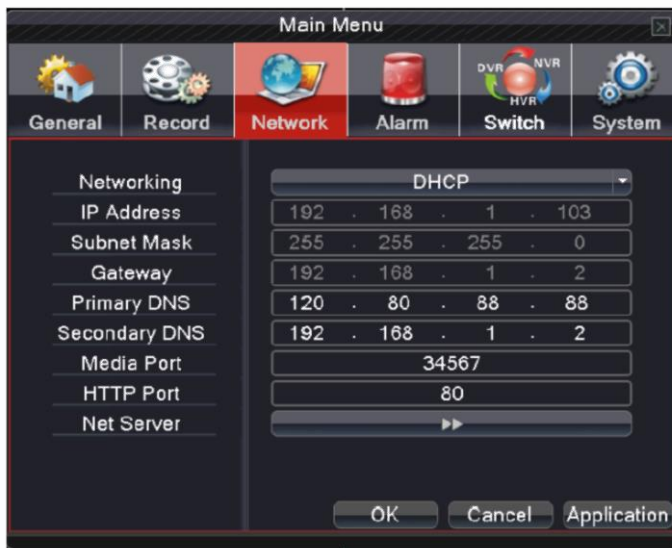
Main Menu

General Record Network Alarm DVR NVR HVR Switch System

| | |
|---|---|
| Networking | DHCP |
| IP Address | 192 . 168 . 1 . 103 |
| Subnet Mask | 255 . 255 . 255 . 0 |
| Gateway | 192 . 168 . 1 . 2 |
| Primary DNS | 120 . 80 . 88 . 88 |
| Secondary DNS | 192 . 168 . 1 . 2 |
| Media Port | 34567 |
| HTTP Port | 80 |
| Net Server | ▸▸ |

OK Cancel Application